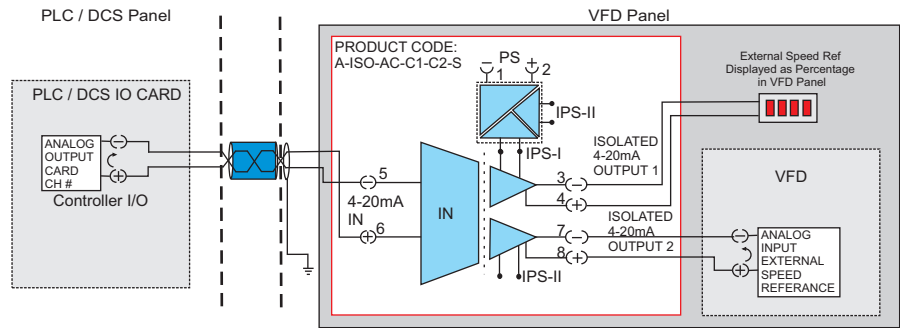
PLC / DCS Panel

VFD Panel

PLC / DCS IO CARD

ANALOG OUTPUT CARD CH #

Controller I/O

PRODUCT CODE: A-ISO-AC-C1-C2-S

PS
1 2

IPS-II

IPS-I

External Speed Ref Displayed as Percentage in VFD Panel

5
4-20mA IN
6

IN

3
4
ISOLATED 4-20mA OUTPUT 1

7
8
ISOLATED 4-20mA OUTPUT 2

IPS-II

VFD

ANALOG INPUT EXTERNAL SPEED REFERANCE